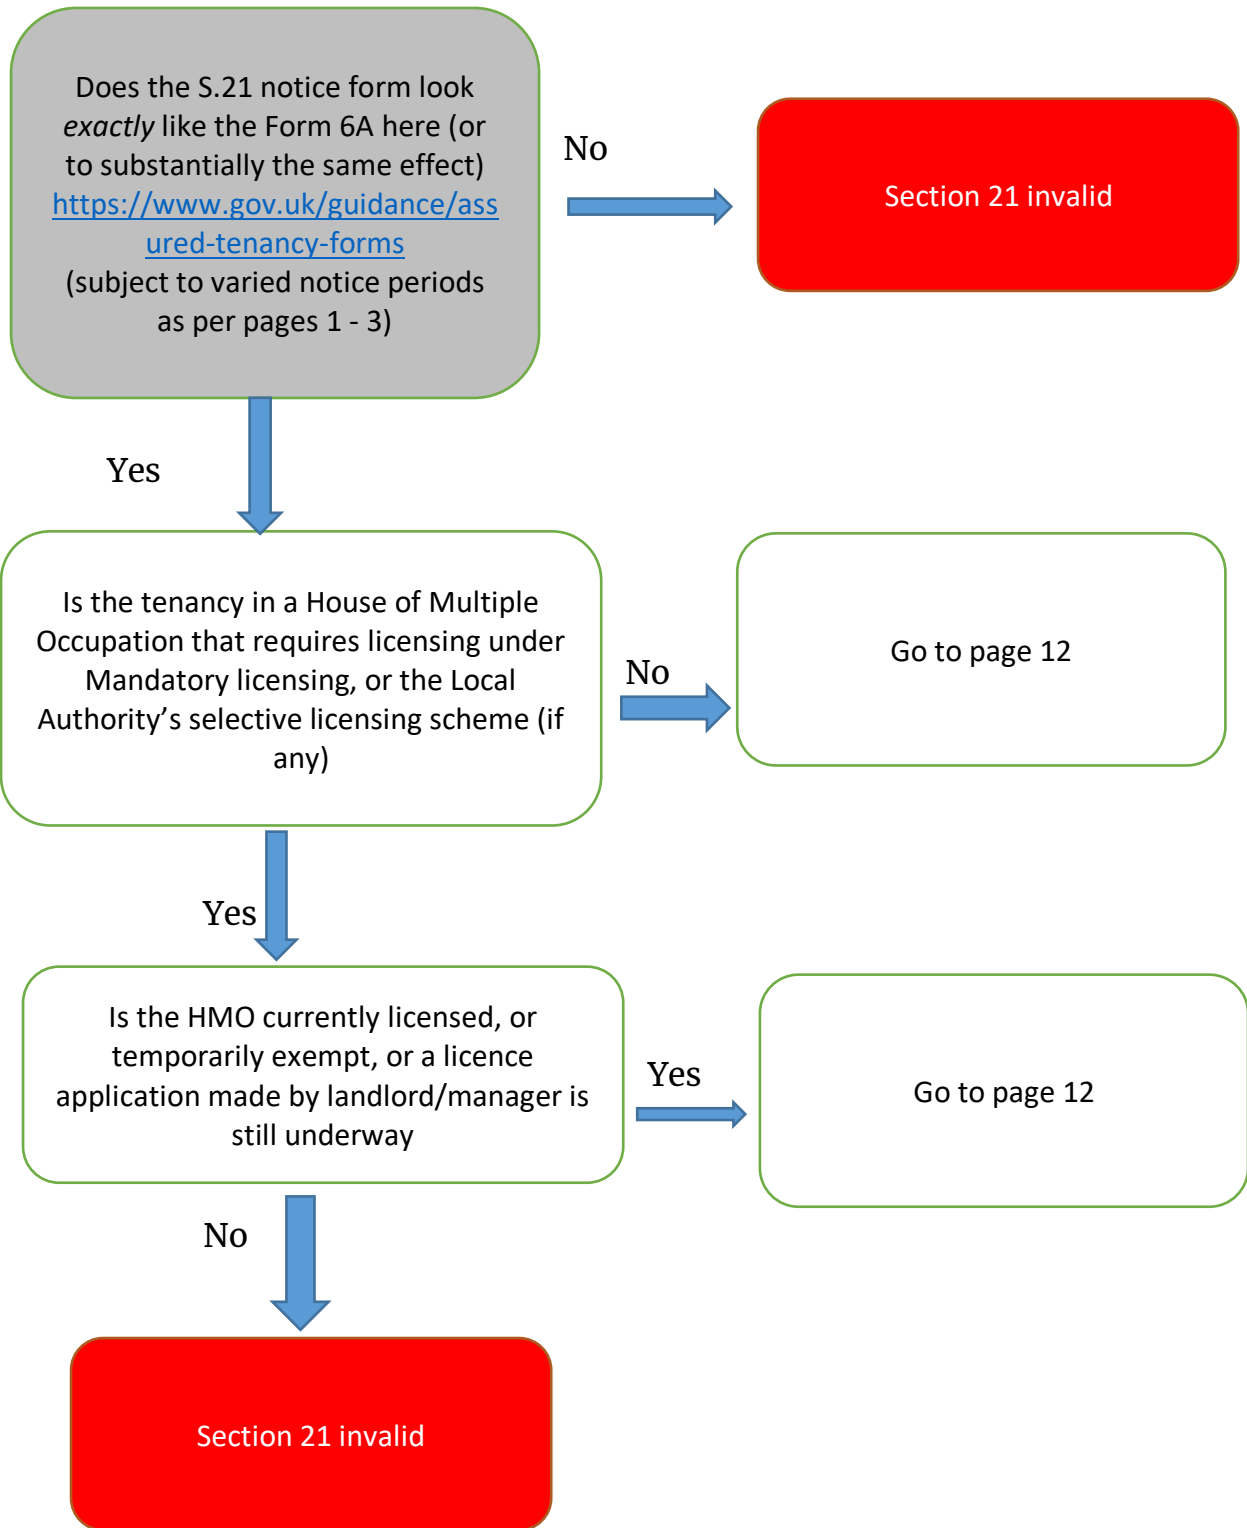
Does the S.21 notice form look *exactly* like the Form 6A here (or to substantially the same effect) https://www.gov.uk/guidance/assured-tenancy-forms (subject to varied notice periods as per pages 1 - 3)

No

Section 21 invalid

Yes

Is the tenancy in a House of Multiple Occupation that requires licensing under Mandatory licensing, or the Local Authority's selective licensing scheme (if any)

No

Go to page 12

Yes

Is the HMO currently licensed, or temporarily exempt, or a licence application made by landlord/manager is still underway

Yes

Go to page 12

No

Section 21 invalid